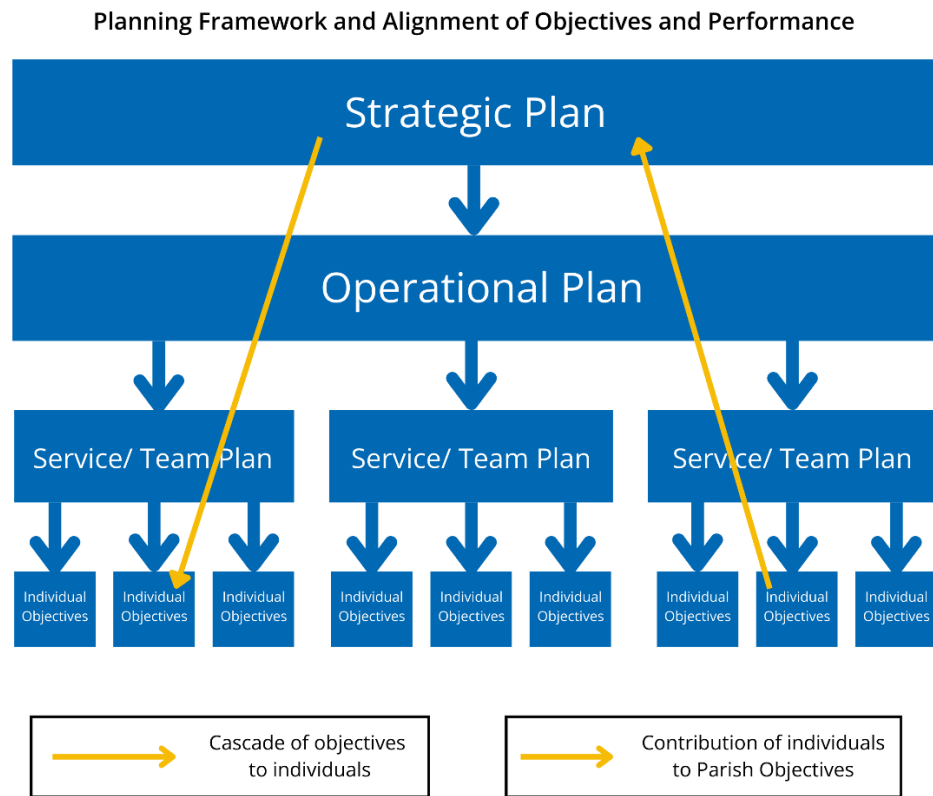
Planning Framework and Alignment of Objectives and Performance

Strategic Plan

Operational Plan

Service/ Team Plan

Service/ Team Plan

Service/ Team Plan

Individual Objectives

Individual Objectives

Individual Objectives

Individual Objectives

Individual Objectives

Individual Objectives

Individual Objectives

Individual Objectives

Individual Objectives

Cascade of objectives to individuals

Contribution of individuals to Parish Objectives